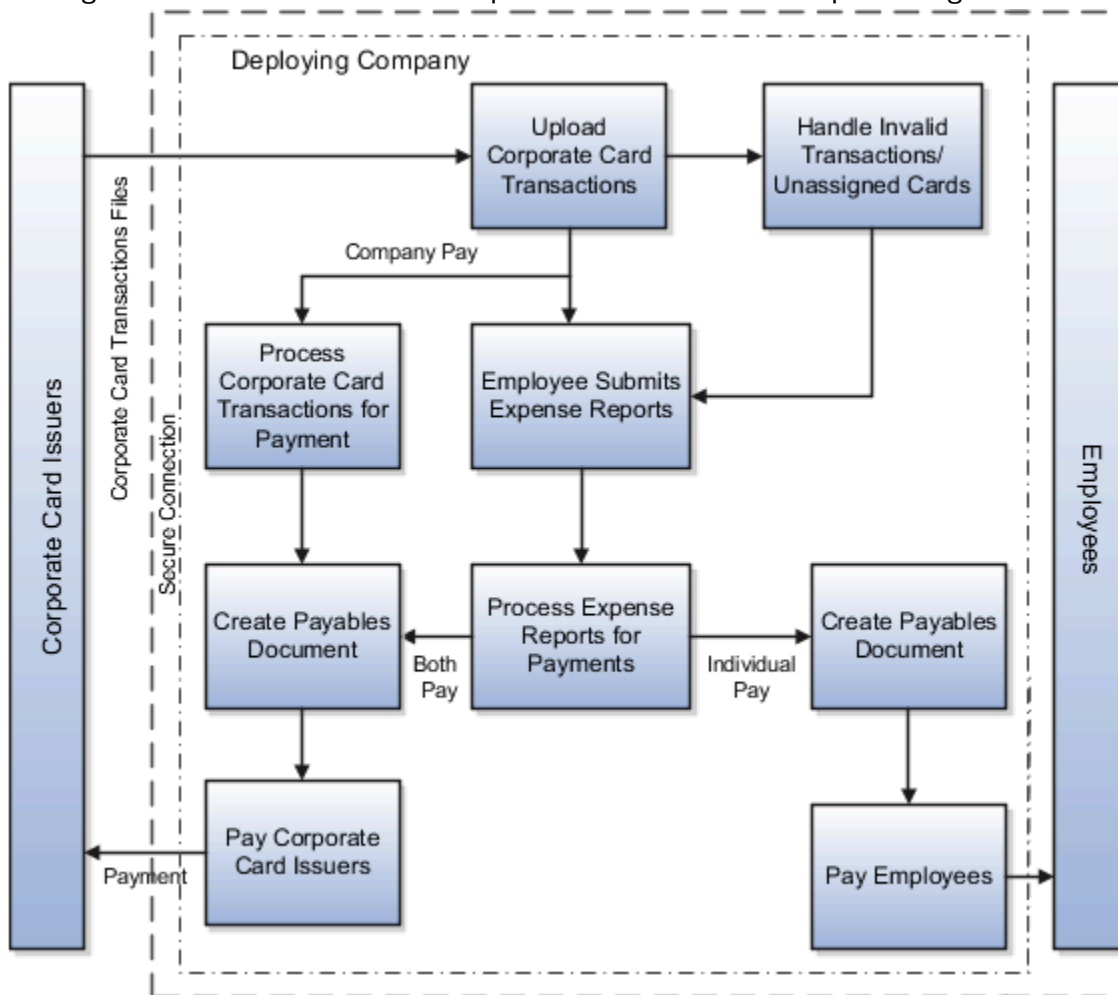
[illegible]

Deploying Company

Corporate Card Issuers

Corporate Card Transactions Files

Secure Connection

Upload Corporate Card Transactions

Handle Invalid Transactions/ Unassigned Cards

Company Pay

Process Corporate Card Transactions for Payment

Employee Submits Expense Reports

Employees

Create Payables Document

Both Pay

Process Expense Reports for Payments

Individual Pay

Create Payables Document

Payment

Pay Corporate Card Issuers

Pay Employees